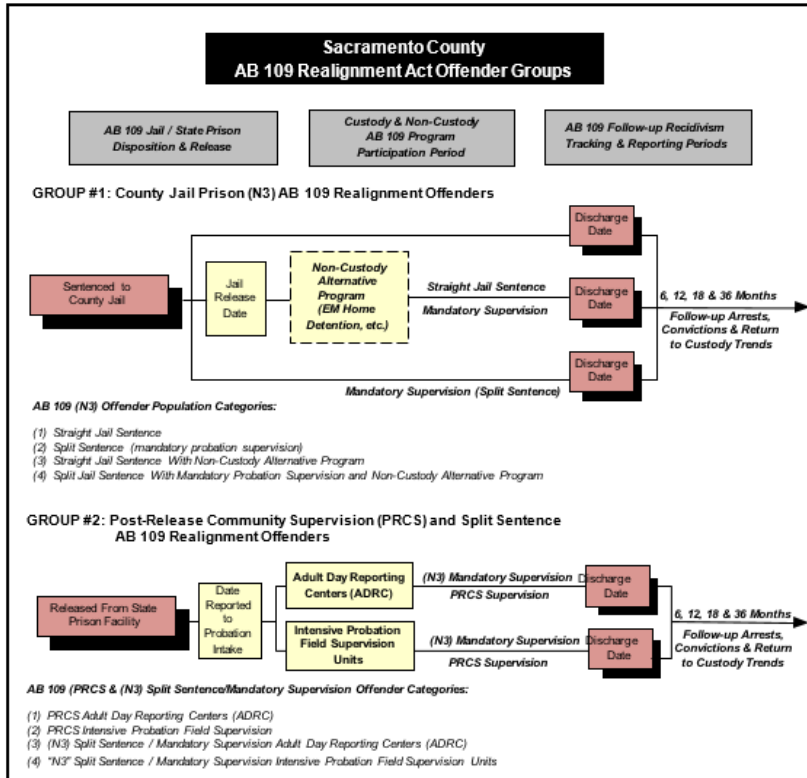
Sacramento County
AB 109 Realignment Act Offender Groups

AB 109 Jail / State Prison Disposition & Release

Custody & Non-Custody AB 109 Program Participation Period

AB 109 Follow-up Recidivism Tracking & Reporting Periods

GROUP #1: County Jail Prison (N3) AB 109 Realignment Offenders

Sentenced to County Jail

Jail Release Date

Non-Custody Alternative Program (EM Home Detention, etc.)

Discharge Date

Straight Jail Sentence

Mandatory Supervision

Discharge Date

Discharge Date

Mandatory Supervision (Split Sentence)

6, 12, 18 & 36 Months

Follow-up Arrests, Convictions & Return to Custody Trends

AB 109 (N3) Offender Population Categories:

(1) Straight Jail Sentence
(2) Split Sentence (mandatory probation supervision)
(3) Straight Jail Sentence With Non-Custody Alternative Program
(4) Split Jail Sentence With Mandatory Probation Supervision and Non-Custody Alternative Program

GROUP #2: Post-Release Community Supervision (PRCS) and Split Sentence AB 109 Realignment Offenders

Released From State Prison Facility

Date Reported to Probation Intake

Adult Day Reporting Centers (ADRC)

Intensive Probation Field Supervision Units

(N3) Mandatory Supervision

PRCS Supervision

Discharge Date

(N3) Mandatory Supervision

PRCS Supervision

Discharge Date

6, 12, 18 & 36 Months

Follow-up Arrests, Convictions & Return to Custody Trends

AB 109 (PRCS & (N3) Split Sentence/Mandatory Supervision Offender Categories:

(1) PRCS Adult Day Reporting Centers (ADRC)
(2) PRCS Intensive Probation Field Supervision
(3) (N3) Split Sentence / Mandatory Supervision Adult Day Reporting Centers (ADRC)
(4) "N3" Split Sentence / Mandatory Supervision Intensive Probation Field Supervision Units